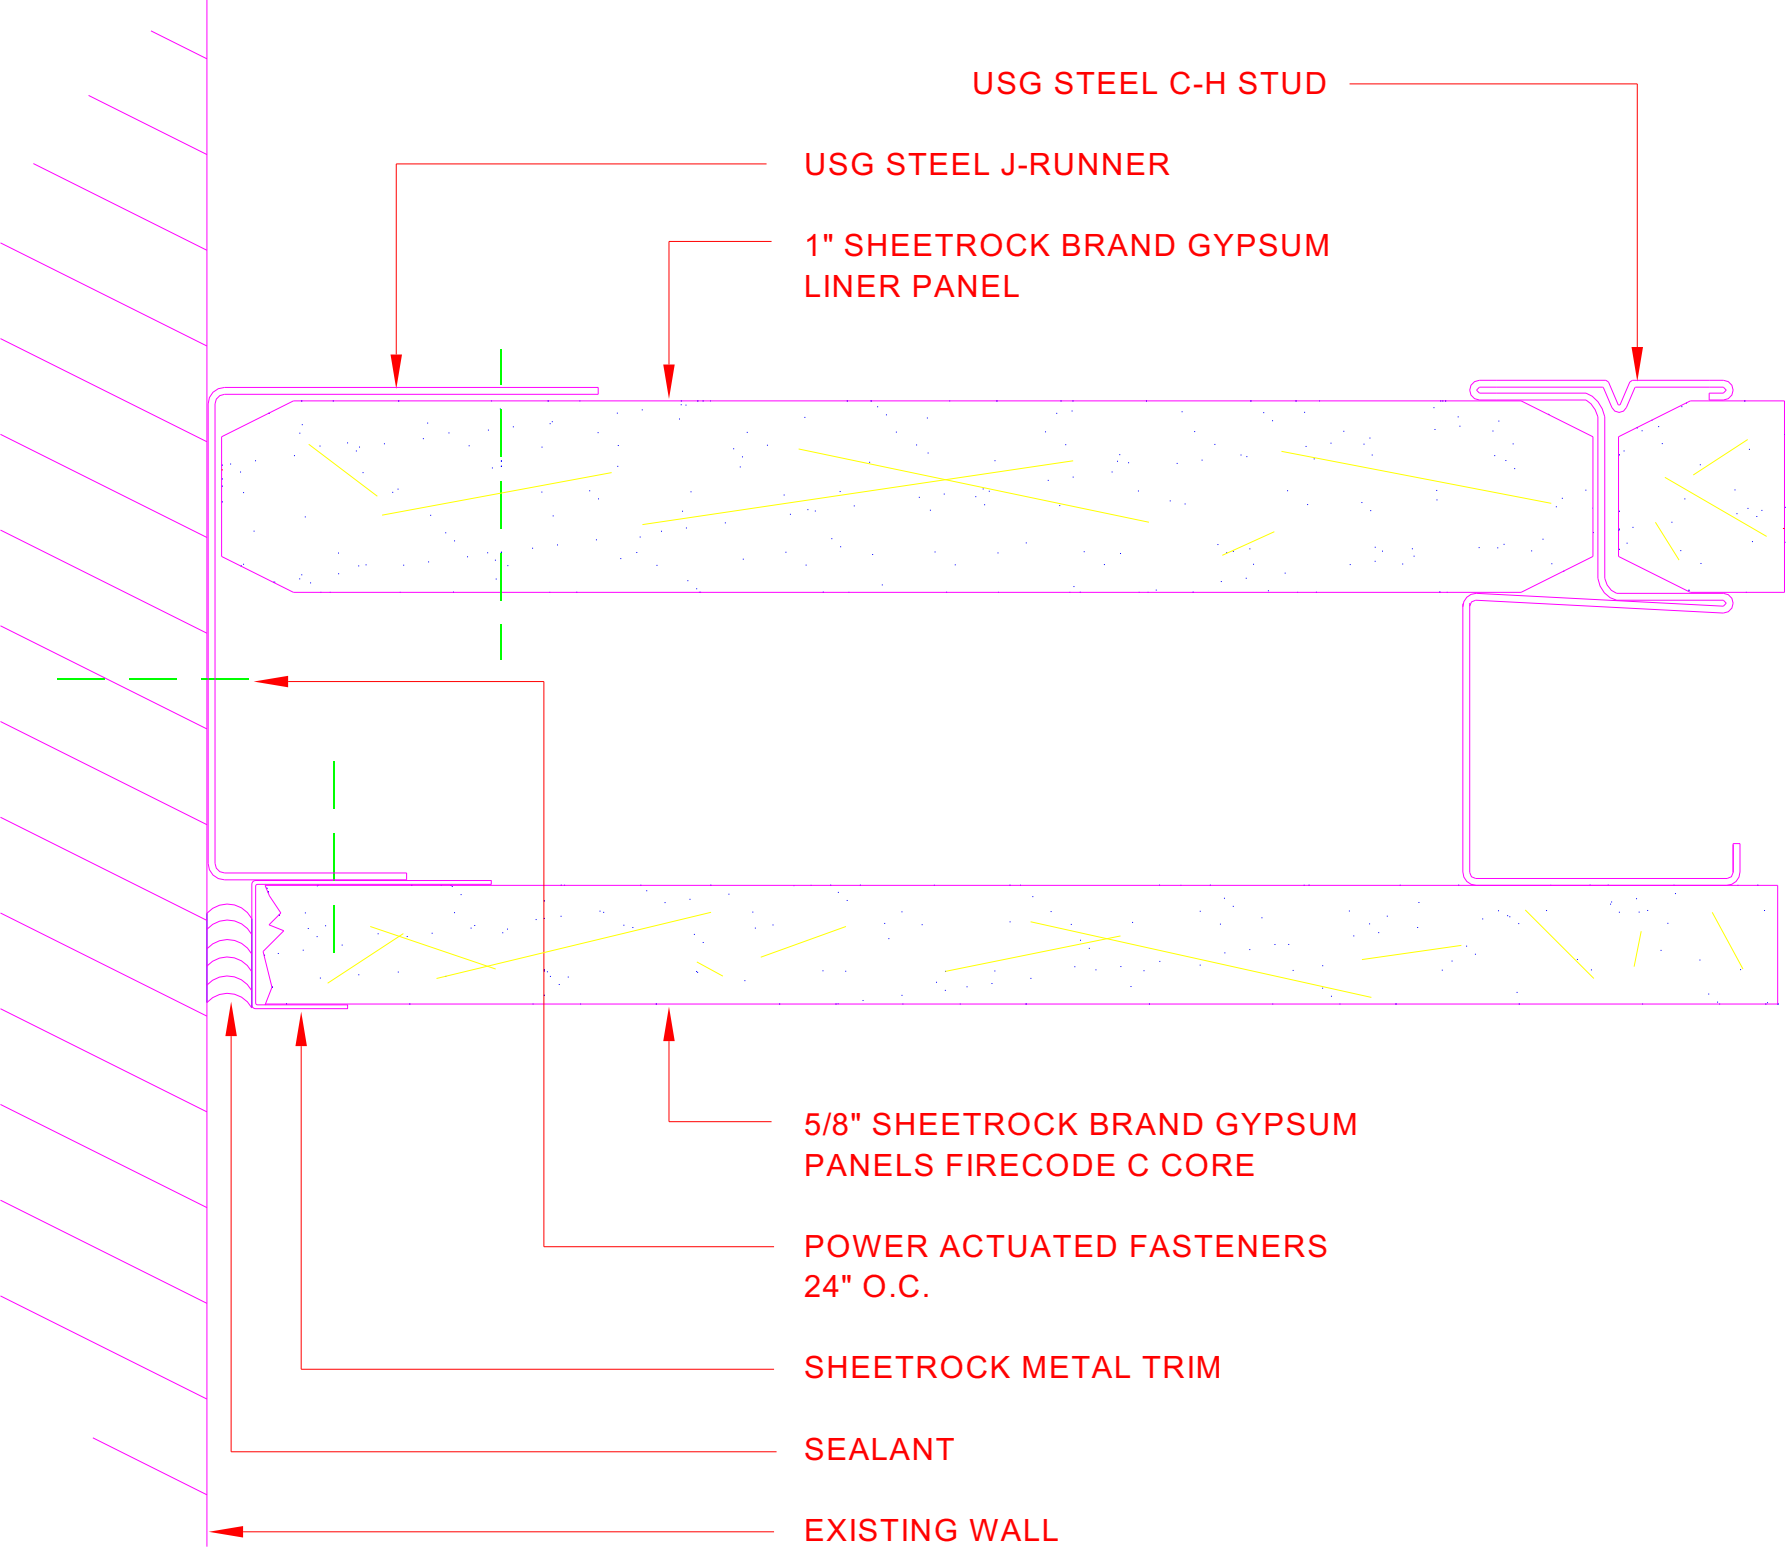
USG STEEL C-H STUD

USG STEEL J-RUNNER

1" SHEETROCK BRAND GYPSUM LINER PANEL

5/8" SHEETROCK BRAND GYPSUM PANELS FIRECODE C CORE

POWER ACTUATED FASTENERS 24" O.C.

SHEETROCK METAL TRIM

SEALANT

EXISTING WALL